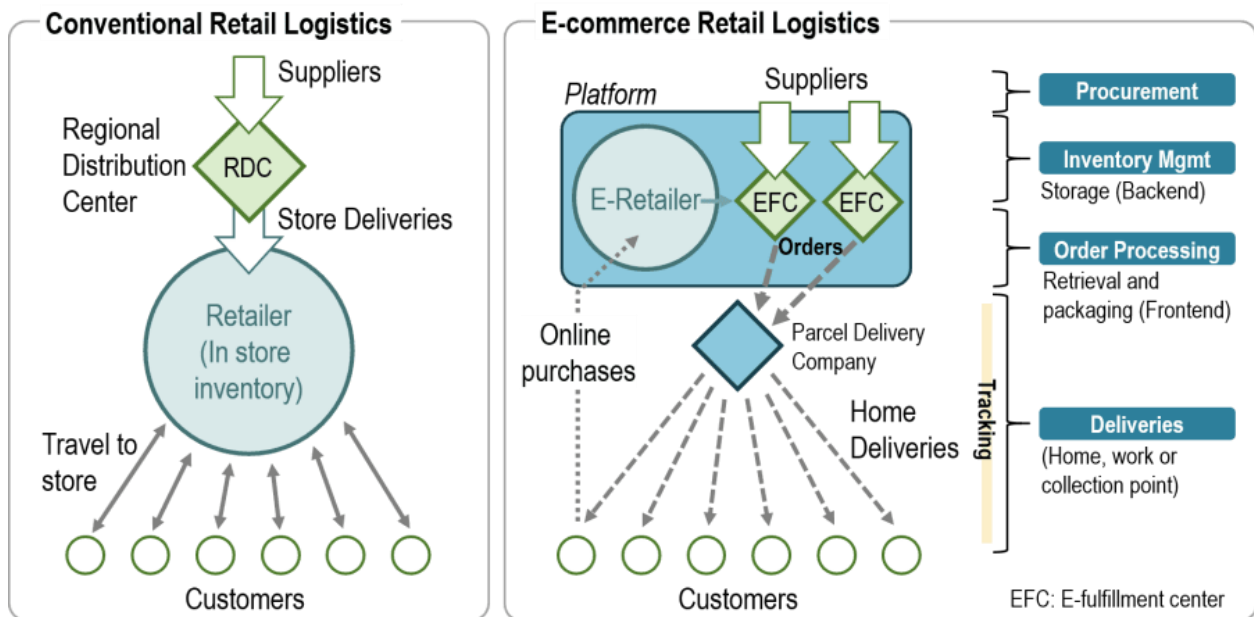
Conventional Retail Logistics

Suppliers

Regional Distribution Center

RDC

Store Deliveries

Retailer (In store inventory)

Travel to store

Customers

E-commerce Retail Logistics

Platform

Suppliers

E-Retailer

EFC

EFC

Orders

Online purchases

Parcel Delivery Company

Home Deliveries

Customers

Procurement

Inventory Mgmt

Storage (Backend)

Order Processing

Retrieval and packaging (Frontend)

Tracking

Deliveries

(Home, work or collection point)

EFC: E-fulfillment center